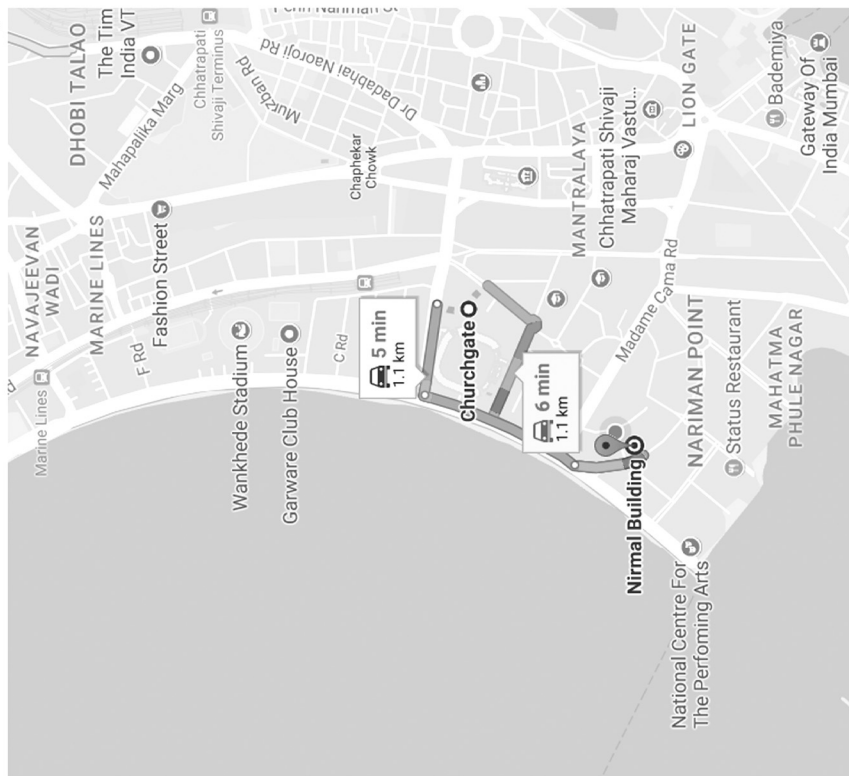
DHOBI TALAO
The Tim
India VT
Chhatrapati Shivaji Terminus
Mahapalika Marg
Muzban Rd
Dr Dadabhai Naoroji Rd
Chaphekar Chowk
NAVAJEEVAN WADI
MARINE LINES
Fashion Street
F Rd
Marine Lines
Wankhede Stadium
Garware Club House
C Rd
5 min
1.1 km
Churchgate
MANTRALAYA
Chhatrapati Shivaji Maharaj Vastu...
LION GATE
Bademiya
Gateway Of India Mumbai
Madame Cama Rd
6 min
1.1 km
NARIMAN POINT
Status Restaurant
MAHATMA PHULE NAGAR
Nirmal Building
National Centre For The Perfoming Arts